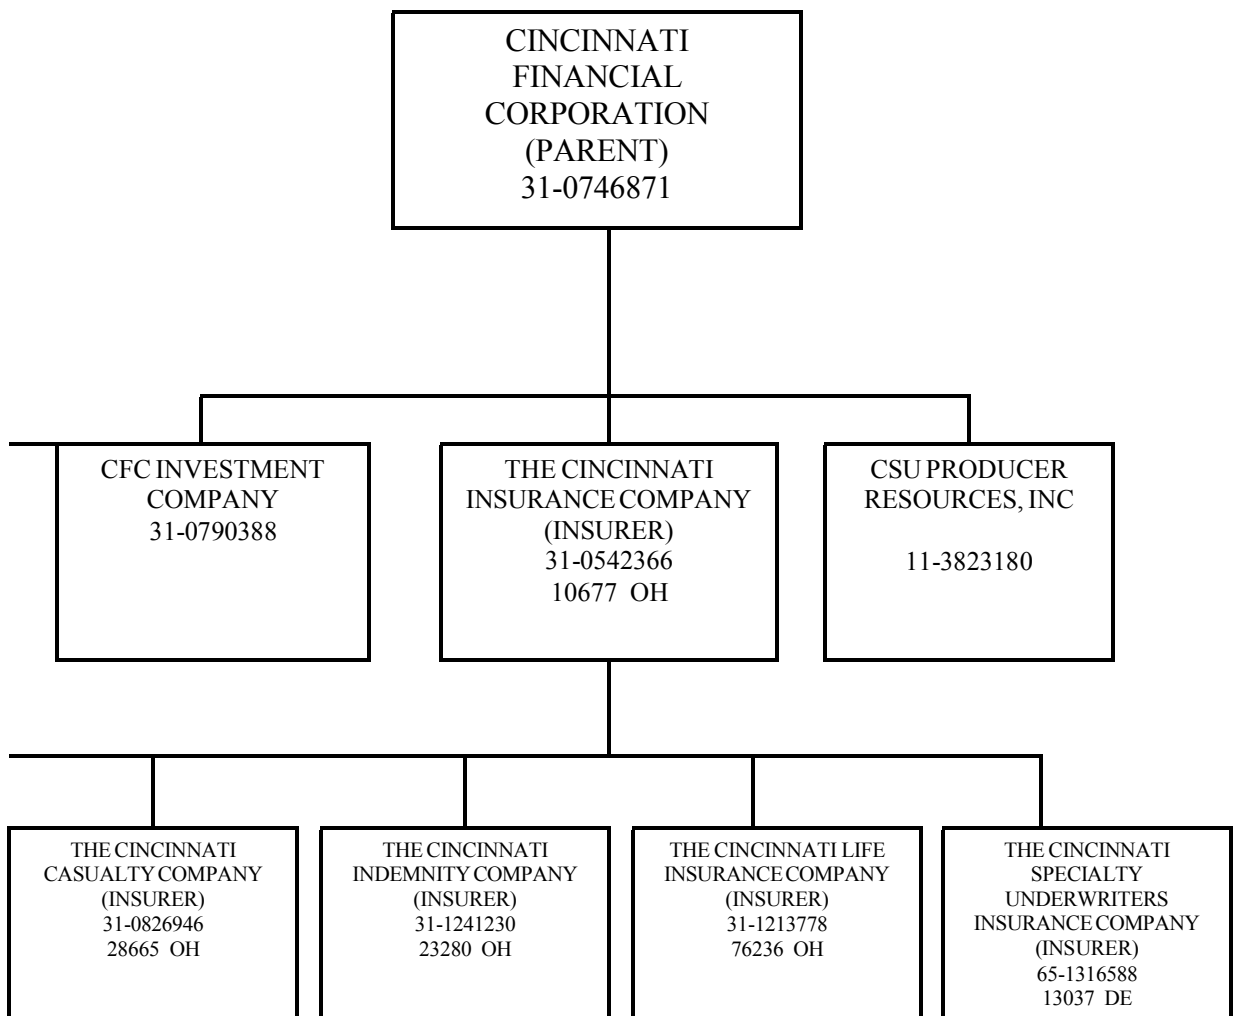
CINCINNATI FINANCIAL CORPORATION (PARENT) 31-0746871

CFC INVESTMENT COMPANY 31-0790388

THE CINCINNATI INSURANCE COMPANY (INSURER) 31-0542366 10677 OH

CSU PRODUCER RESOURCES, INC

11-3823180

THE CINCINNATI CASUALTY COMPANY (INSURER) 31-0826946 28665 OH

THE CINCINNATI INDEMNITY COMPANY (INSURER) 31-1241230 23280 OH

THE CINCINNATI LIFE INSURANCE COMPANY (INSURER) 31-1213778 76236 OH

THE CINCINNATI SPECIALTY UNDERWRITERS INSURANCE COMPANY (INSURER) 65-1316588 13037 DE